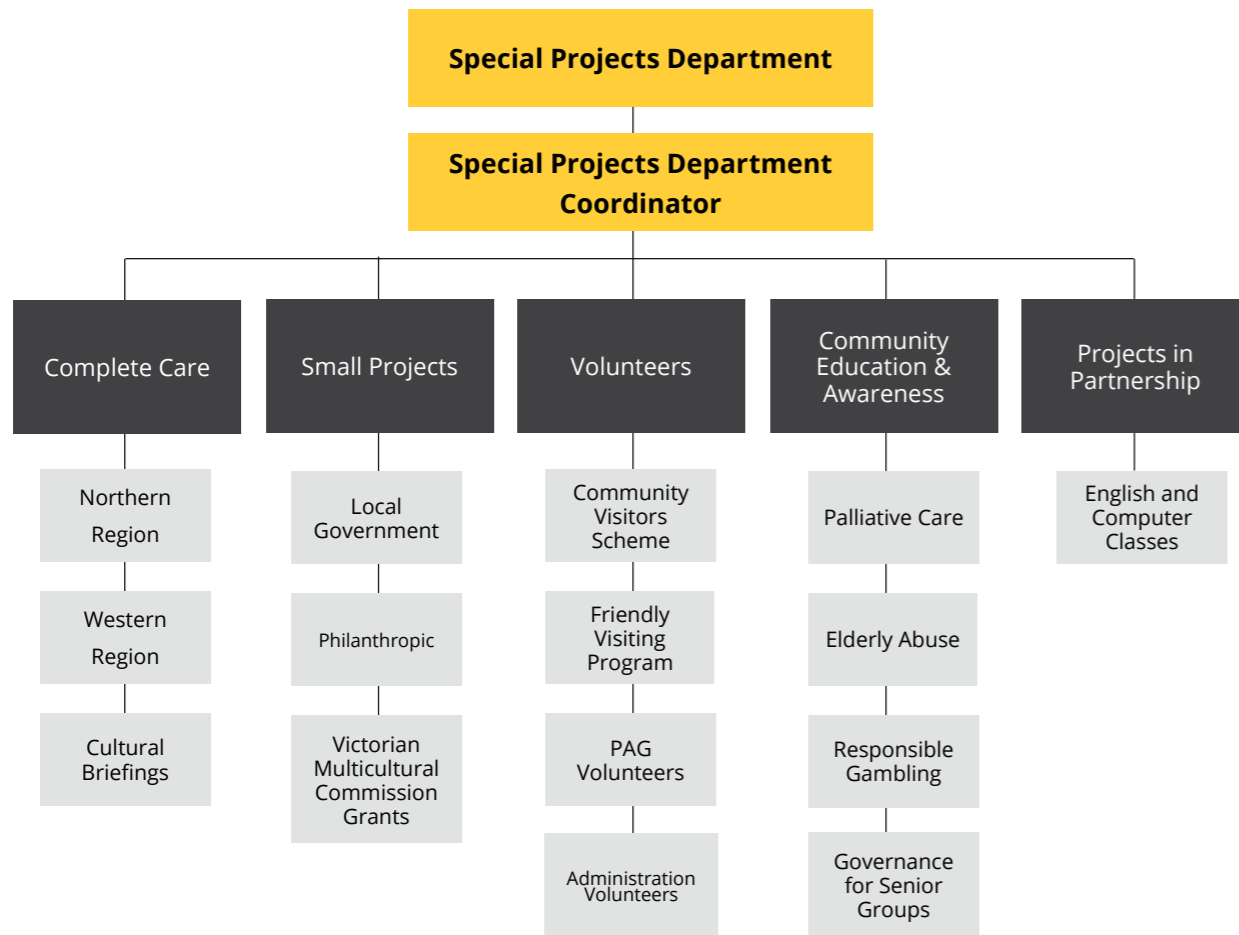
Special Projects Department

Special Projects Department Coordinator

Complete Care

Northern Region

Western Region

Cultural Briefings

Small Projects

Local Government

Philanthropic

Victorian Multicultural Commission Grants

Volunteers

Community Visitors Scheme

Friendly Visiting Program

PAG Volunteers

Administration Volunteers

Community Education & Awareness

Palliative Care

Elderly Abuse

Responsible Gambling

Governance for Senior Groups

Projects in Partnership

English and Computer Classes